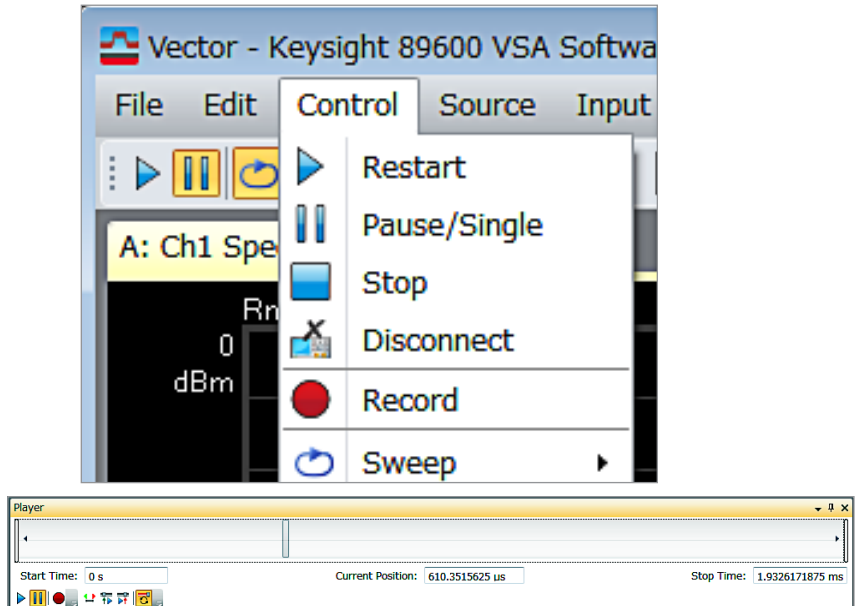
Vector - Keysight 89600 VSA Softwa

File Edit Control Source Input

A: Ch1 Spe

Rn

0
dBm

Restart
Pause/Single
Stop
Disconnect
Record
Sweep

Player

Start Time: 0 s
Current Position: 610.3515625 us
Stop Time: 1.9326171875 ms